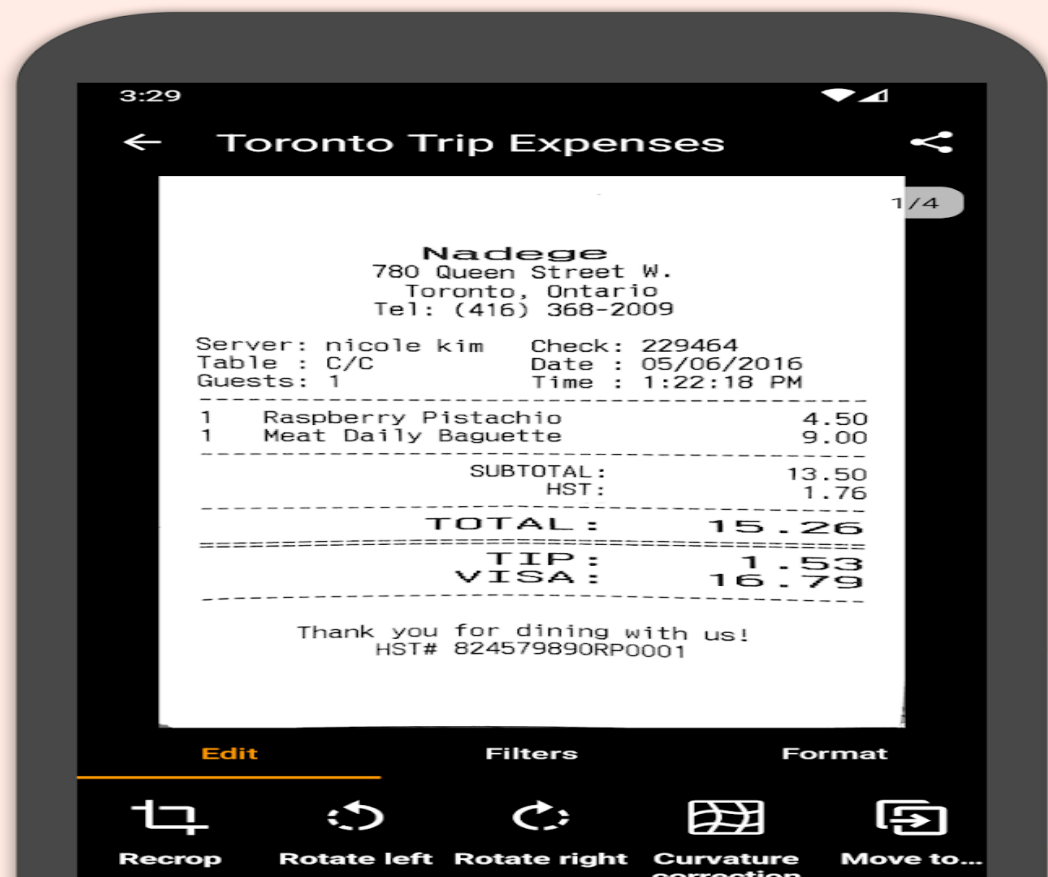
3:29

Toronto Trip Expenses

1/4

Nadege
780 Queen Street W.
Toronto, Ontario
Tel: (416) 368-2009

Server: nicole kim Check: 229464
Table : C/C Date : 05/06/2016
Guests: 1 Time : 1:22:18 PM

1 Raspberry Pistachio 4.50
1 Meat Daily Baguette 9.00

SUBTOTAL: 13.50
HST: 1.76

TOTAL: 15.26

TIP: 1.53
VISA: 16.79

Thank you for dining with us!
HST# 824579890RP0001

Edit Filters Format

Recrop Rotate left Rotate right Curvature correction Move to...